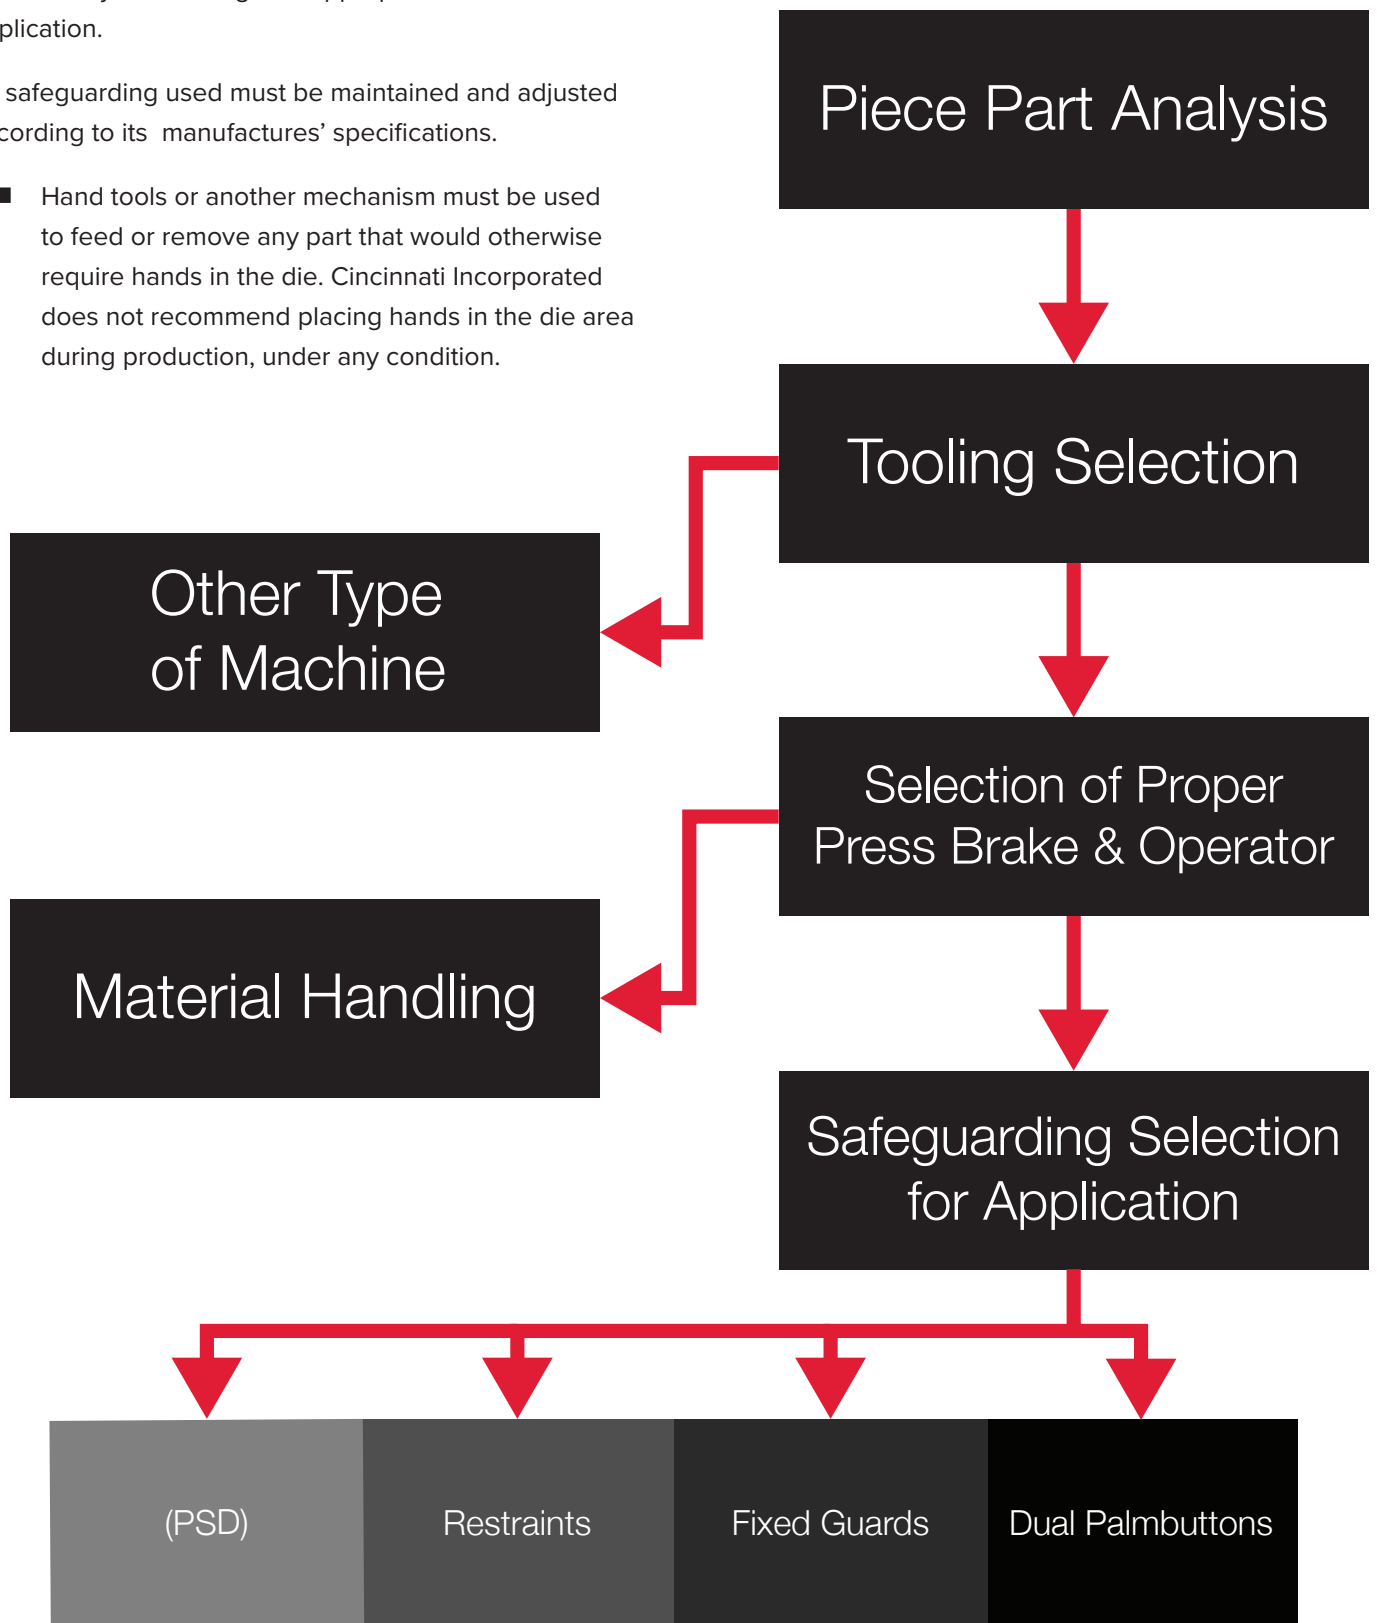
plication.

safeguarding used must be maintained and adjusted cording to its manufactures' specifications.

■ Hand tools or another mechanism must be used to feed or remove any part that would otherwise require hands in the die. Cincinnati Incorporated does not recommend placing hands in the die area during production, under any condition.

Piece Part Analysis

Tooling Selection

Other Type of Machine

Selection of Proper Press Brake & Operator

Material Handling

Safeguarding Selection for Application

| (PSD) | Restraints | Fixed Guards | Dual Palmbuttons |
|---|---|---|---|